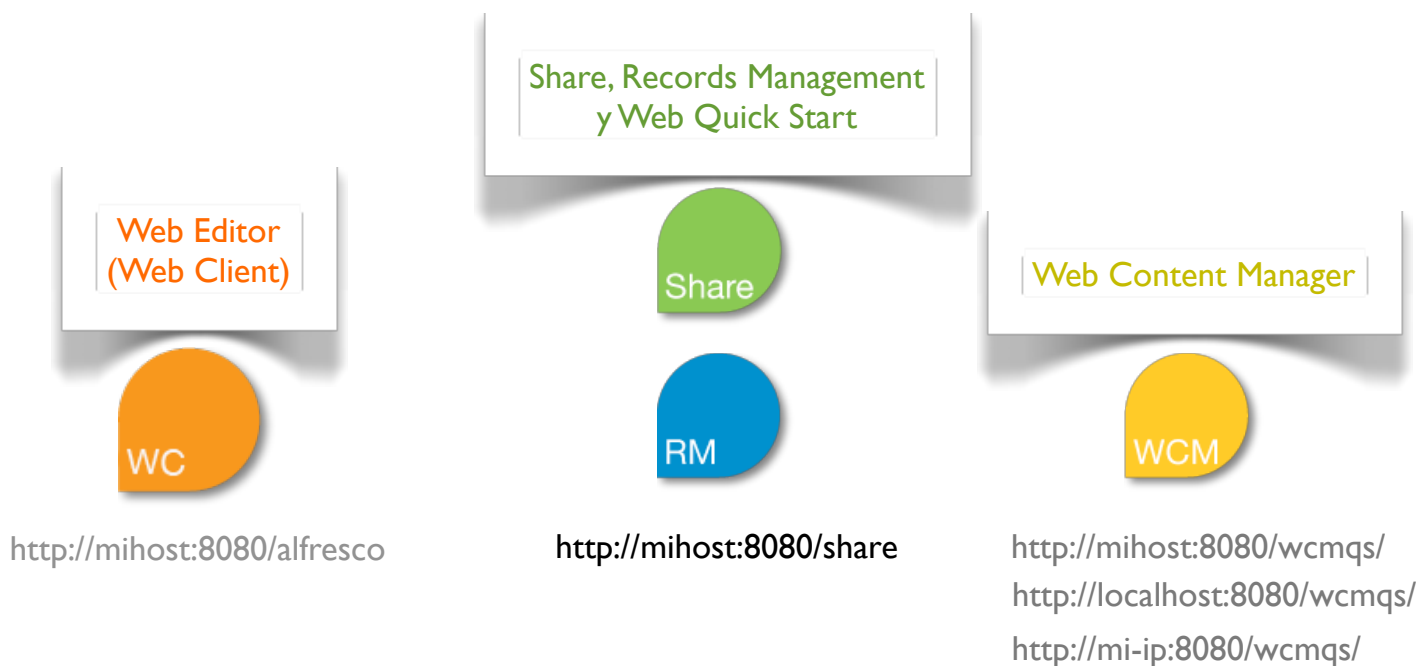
Share, Records Management y Web Quick Start

Web Editor (Web Client)

Share

Web Content Manager

WC

RM

WCM

http://mihost:8080/alfresco

http://mihost:8080/share

http://mihost:8080/wcmqs/
http://localhost:8080/wcmqs/
http://mi-ip:8080/wcmqs/